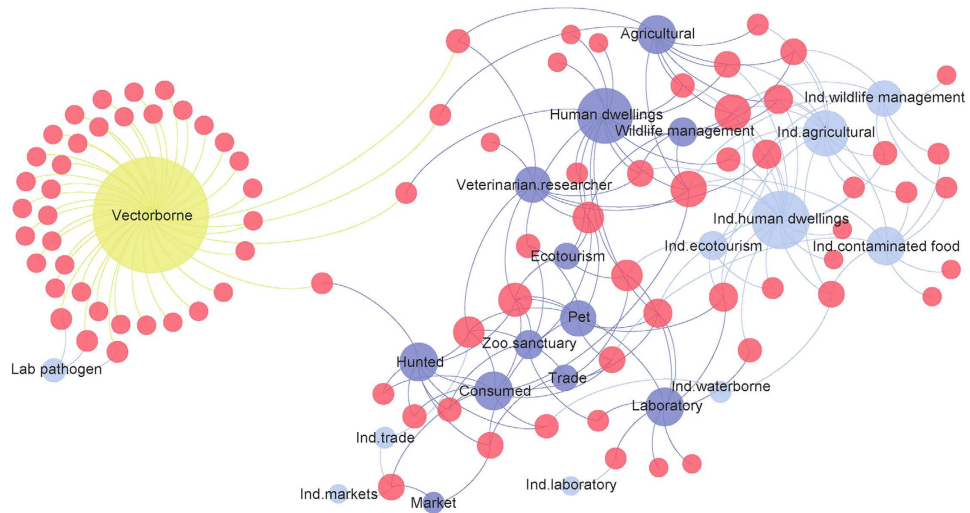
Agricultural
Ind.wildlife management
Human dwellings
Wildlife management
Ind.agricultural
Vectorborne
Veterinarian.researcher
Ind.human dwellings
Ind.ecotourism
Ind.contaminated food
Ecotourism
Pet
Zoo.sanctuary
Hunted
Trade
Consumed
Ind.waterborne
Laboratory
Lab pathogen
Ind.trade
Ind.laboratory
Ind.markets
Market